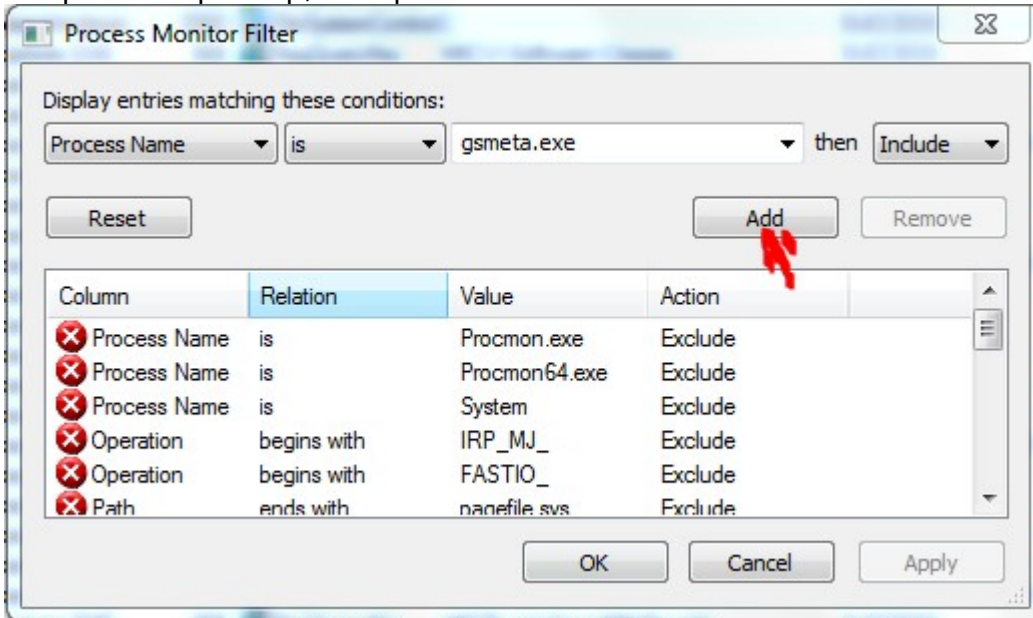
Process Monitor Filter

Display entries matching these conditions:

Process Name | is | gsmeta.exe | then | Include

Reset | Add | Remove

| Column | Relation | Value | Action |
|---|---|---|---|
| Process Name | is | Procmon.exe | Exclude |
| Process Name | is | Procmon64.exe | Exclude |
| Process Name | is | System | Exclude |
| Operation | begins with | IRP_MJ_ | Exclude |
| Operation | begins with | FASTIO_ | Exclude |
| Path | ends with | pagefile.sys | Exclude |

OK | Cancel | Apply